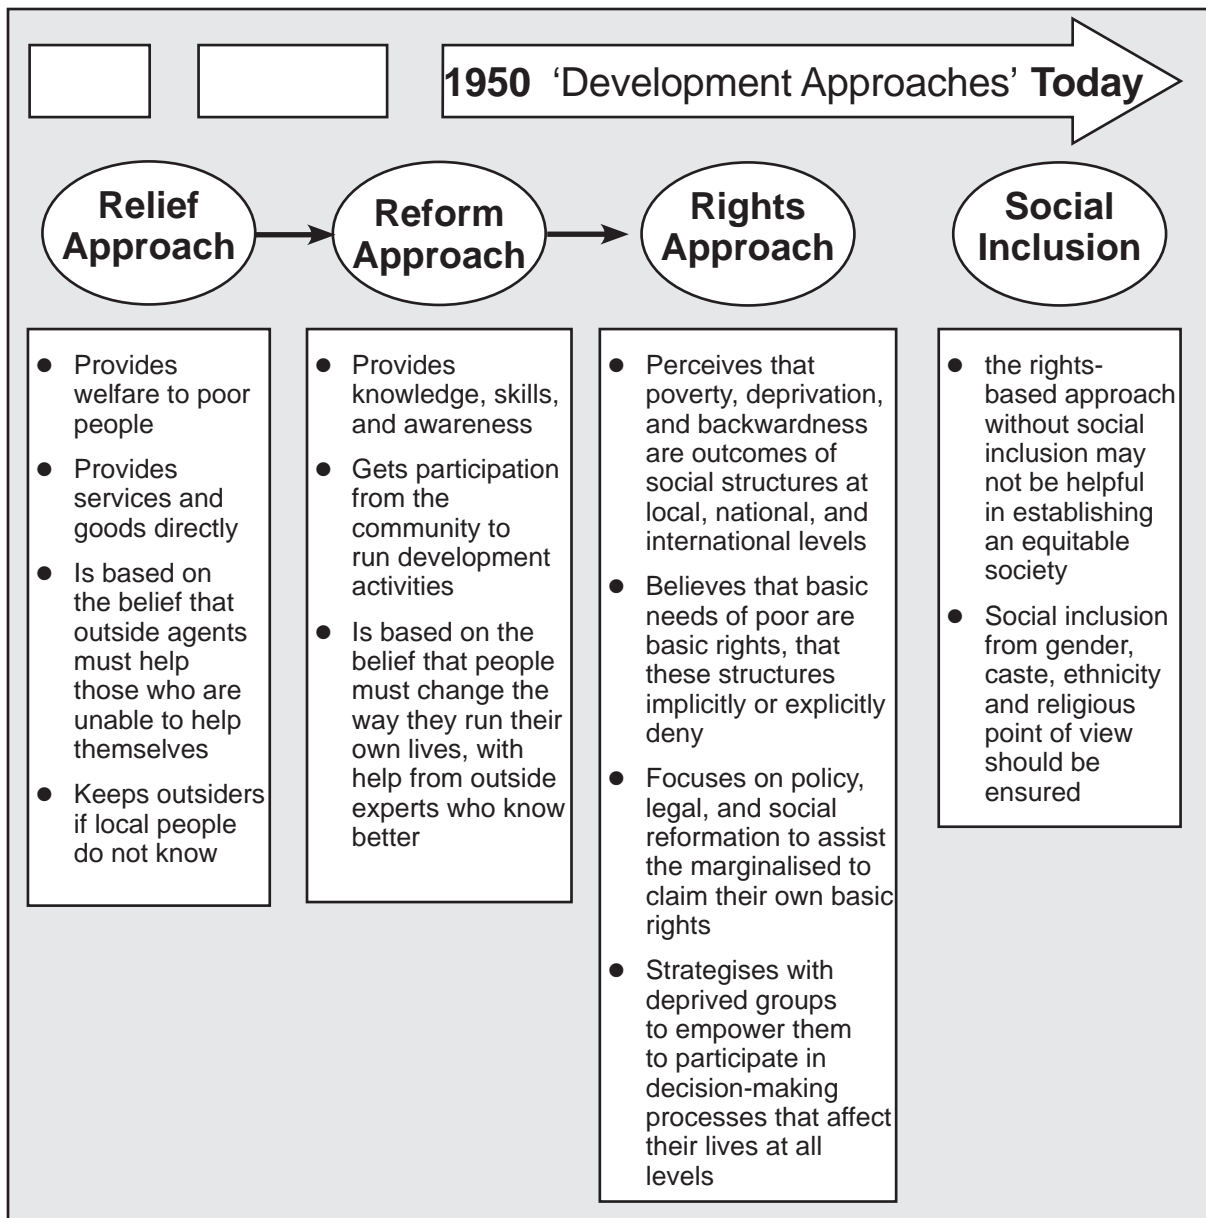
**1950** ‘Development Approaches’ **Today**

**Relief Approach**

**Reform Approach**

**Rights Approach**

**Social Inclusion**

- Provides welfare to poor people
- Provides services and goods directly
- Is based on the belief that outside agents must help those who are unable to help themselves
- Keeps outsiders if local people do not know

- Provides knowledge, skills, and awareness
- Gets participation from the community to run development activities
- Is based on the belief that people must change the way they run their own lives, with help from outside experts who know better

- Perceives that poverty, deprivation, and backwardness are outcomes of social structures at local, national, and international levels
- Believes that basic needs of poor are basic rights, that these structures implicitly or explicitly deny
- Focuses on policy, legal, and social reformation to assist the marginalised to claim their own basic rights
- Strategises with deprived groups to empower them to participate in decision-making processes that affect their lives at all levels

- the rights-based approach without social inclusion may not be helpful in establishing an equitable society
- Social inclusion from gender, caste, ethnicity and religious point of view should be ensured